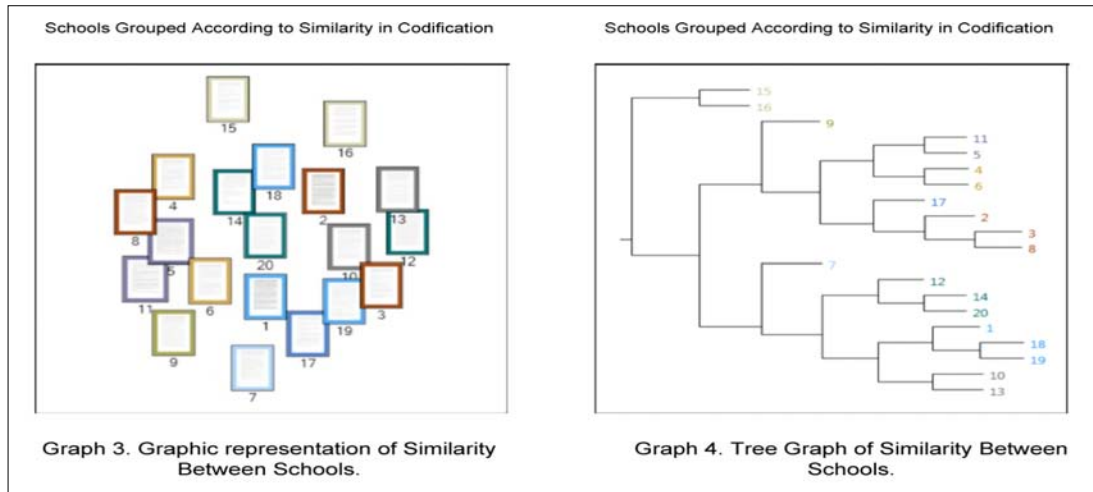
Schools Grouped According to Similarity in Codification

15
16
4
18
14
2
13
8
12
5
20
10
11
6
3
1
19
9
17
7

Graph 3. Graphic representation of Similarity Between Schools.

Schools Grouped According to Similarity in Codification

15
16
9
11
5
4
6
17
2
3
8
7
12
14
20
1
18
19
10
13

Graph 4. Tree Graph of Similarity Between Schools.